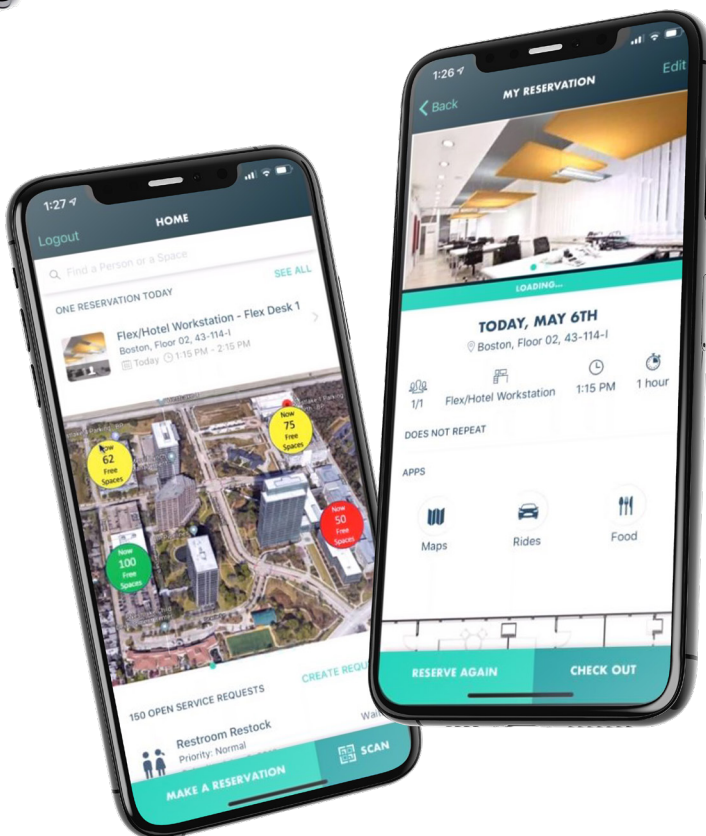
1:27
HOME
Logout
Find a Person or a Space
SEE ALL
ONE RESERVATION TODAY
Flex/Hotel Workstation - Flex Desk 1
Boston, Floor 02, 43-114-I
Today 1:15 PM - 2:15 PM
Now
75
Free
Spaces
Now
62
Free
Spaces
Now
50
Free
Spaces
Now
100
Free
Spaces
150 OPEN SERVICE REQUESTS
CREATE REQU
Restroom Restock
Priority: Normal
Wai
MAKE A RESERVATION
SCAN

1:26
MY RESERVATION
Back
Edit
LOADING...
TODAY, MAY 6TH
Boston, Floor 02, 43-114-I
1/1
Flex/Hotel Workstation
1:15 PM
1 hour
DOES NOT REPEAT
APPS
Maps
Rides
Food
RESERVE AGAIN
CHECK OUT